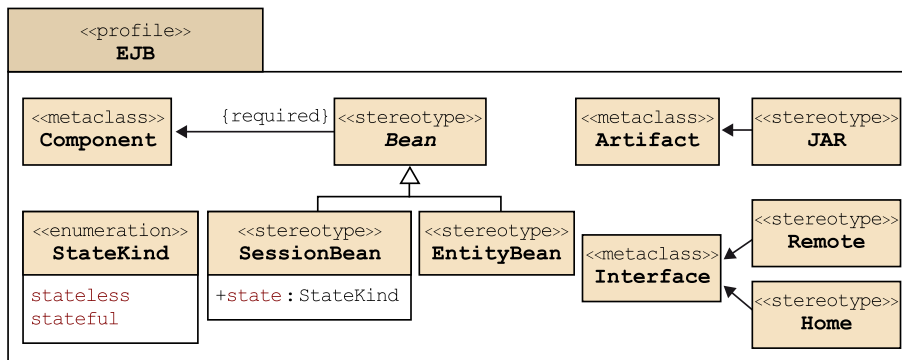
«profile»
EJB

«metaclass»
Component

{required}

«stereotype»
Bean

«metaclass»
Artifact

«stereotype»
JAR

«enumeration»
StateKind

stateless
stateful

«stereotype»
SessionBean

+state : StateKind

«stereotype»
EntityBean

«metaclass»
Interface

«stereotype»
Remote

«stereotype»
Home